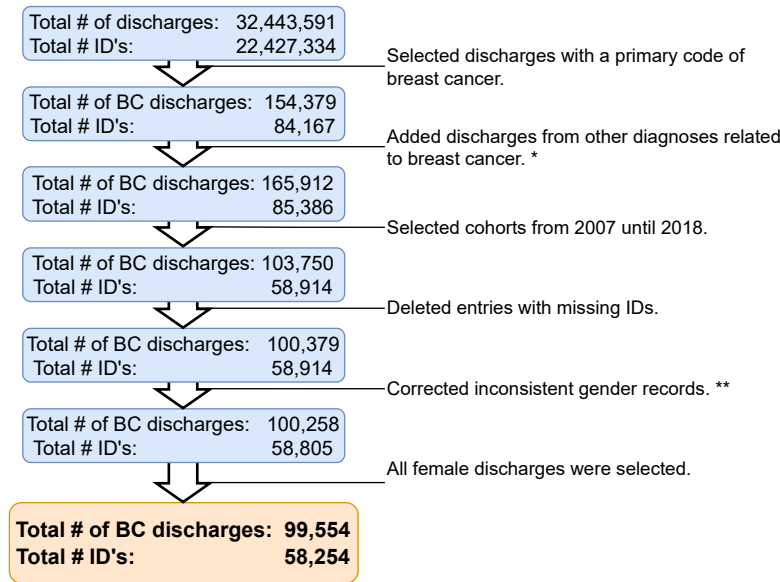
Total # of discharges: 32,443,591
Total # ID's: 22,427,334

Selected discharges with a primary code of breast cancer.

Total # of BC discharges: 154,379
Total # ID's: 84,167

Added discharges from other diagnoses related to breast cancer. *

Total # of BC discharges: 165,912
Total # ID's: 85,386

Selected cohorts from 2007 until 2018.

Total # of BC discharges: 103,750
Total # ID's: 58,914

Deleted entries with missing IDs.

Total # of BC discharges: 100,379
Total # ID's: 58,914

Corrected inconsistent gender records. **

Total # of BC discharges: 100,258
Total # ID's: 58,805

All female discharges were selected.

Total # of BC discharges: 99,554
Total # ID's: 58,254